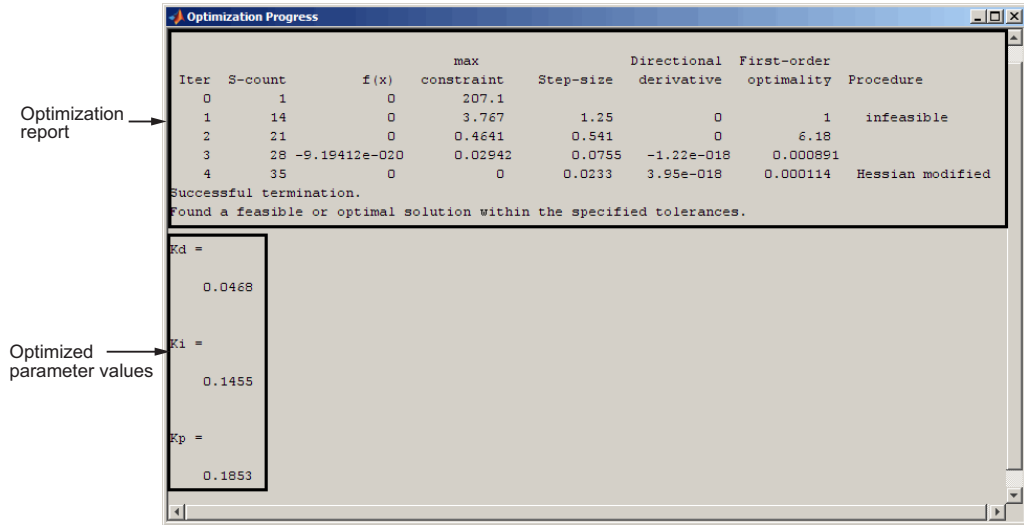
Optimization Progress

Optimization report

| Iter | S-count | f(x) | max constraint | Step-size | Directional derivative | First-order optimality | Procedure |
|---|---|---|---|---|---|---|---|
| 0 | 1 | 0 | 207.1 | | | | |
| 1 | 14 | 0 | 3.767 | 1.25 | 0 | 1 | infeasible |
| 2 | 21 | 0 | 0.4641 | 0.541 | 0 | 6.18 | |
| 3 | 28 | -9.19412e-020 | 0.02942 | 0.0755 | -1.22e-018 | 0.000891 | |
| 4 | 35 | 0 | 0 | 0.0233 | 3.95e-018 | 0.000114 | Hessian modified |

Successful termination.
Found a feasible or optimal solution within the specified tolerances.

Optimized parameter values

Kd =

0.0468

Ki =

0.1455

Kp =

0.1853